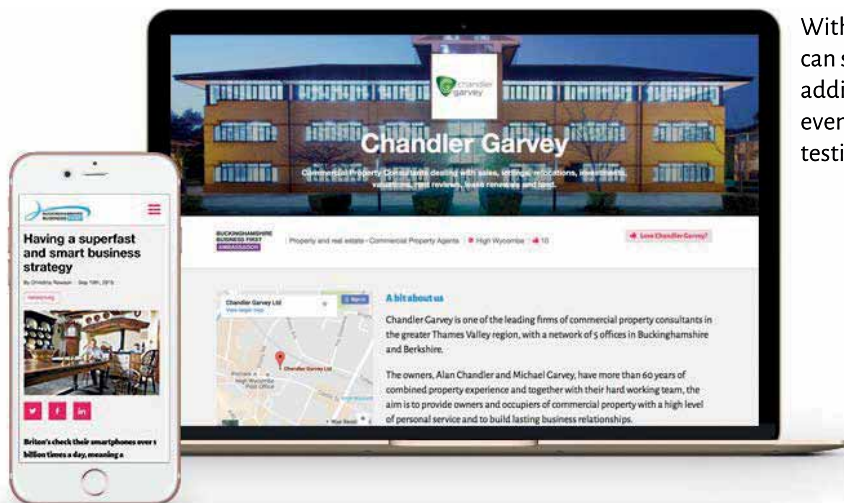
With
can s
addi
even
testi

chandler garvey

Chandler Garvey

Commercial Property Consultants dealing with sales, lettings, relocations, investments, valuations, rent reviews, lease renewals and land.

BUCKINGHAMSHIRE BUSINESS FIRST AMBASSADOR

Property and real estate - Commercial Property Agents | High Wycombe | 10

Love Chandler Garvey?

Chandler Garvey Ltd
View larger map

Chandler Garvey Ltd

A bit about us

Chandler Garvey is one of the leading firms of commercial property consultants in the greater Thames Valley region, with a network of 5 offices in Buckinghamshire and Berkshire.

The owners, Alan Chandler and Michael Garvey, have more than 60 years of combined property experience and together with their hard working team, the aim is to provide owners and occupiers of commercial property with a high level of personal service and to build lasting business relationships.

Having a superfast and smart business strategy

By Christina Rowan · Sep 19th, 2016

Britons check their smartphones over 1 billion times a day, meaning a